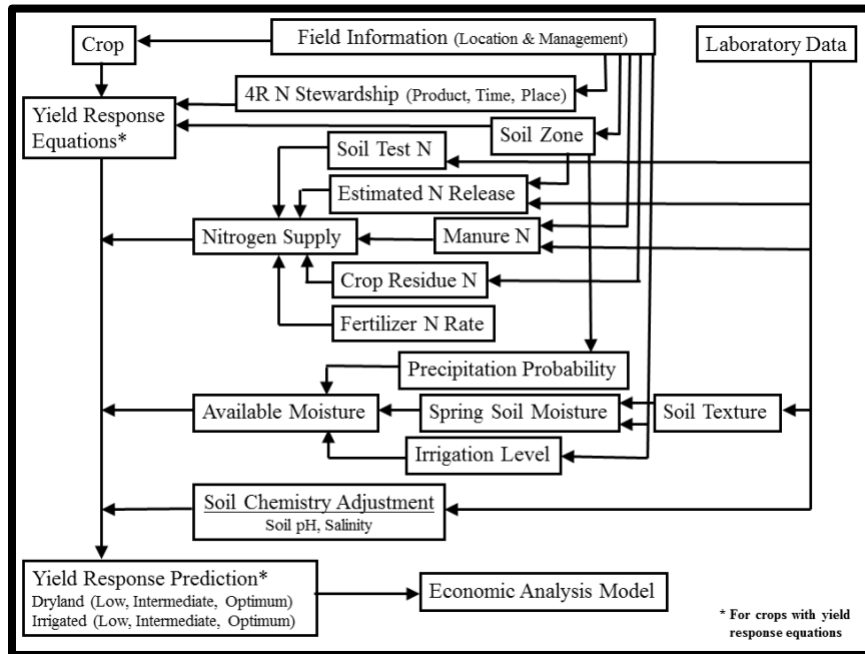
Crop

Field Information (Location & Management)

Laboratory Data

Yield Response Equations*

4R N Stewardship (Product, Time, Place)

Soil Zone

Soil Test N

Estimated N Release

Nitrogen Supply

Manure N

Crop Residue N

Fertilizer N Rate

Precipitation Probability

Available Moisture

Spring Soil Moisture

Soil Texture

Irrigation Level

Soil Chemistry Adjustment
Soil pH, Salinity

Yield Response Prediction*
Dryland (Low, Intermediate, Optimum)
Irrigated (Low, Intermediate, Optimum)

Economic Analysis Model

* For crops with yield response equations